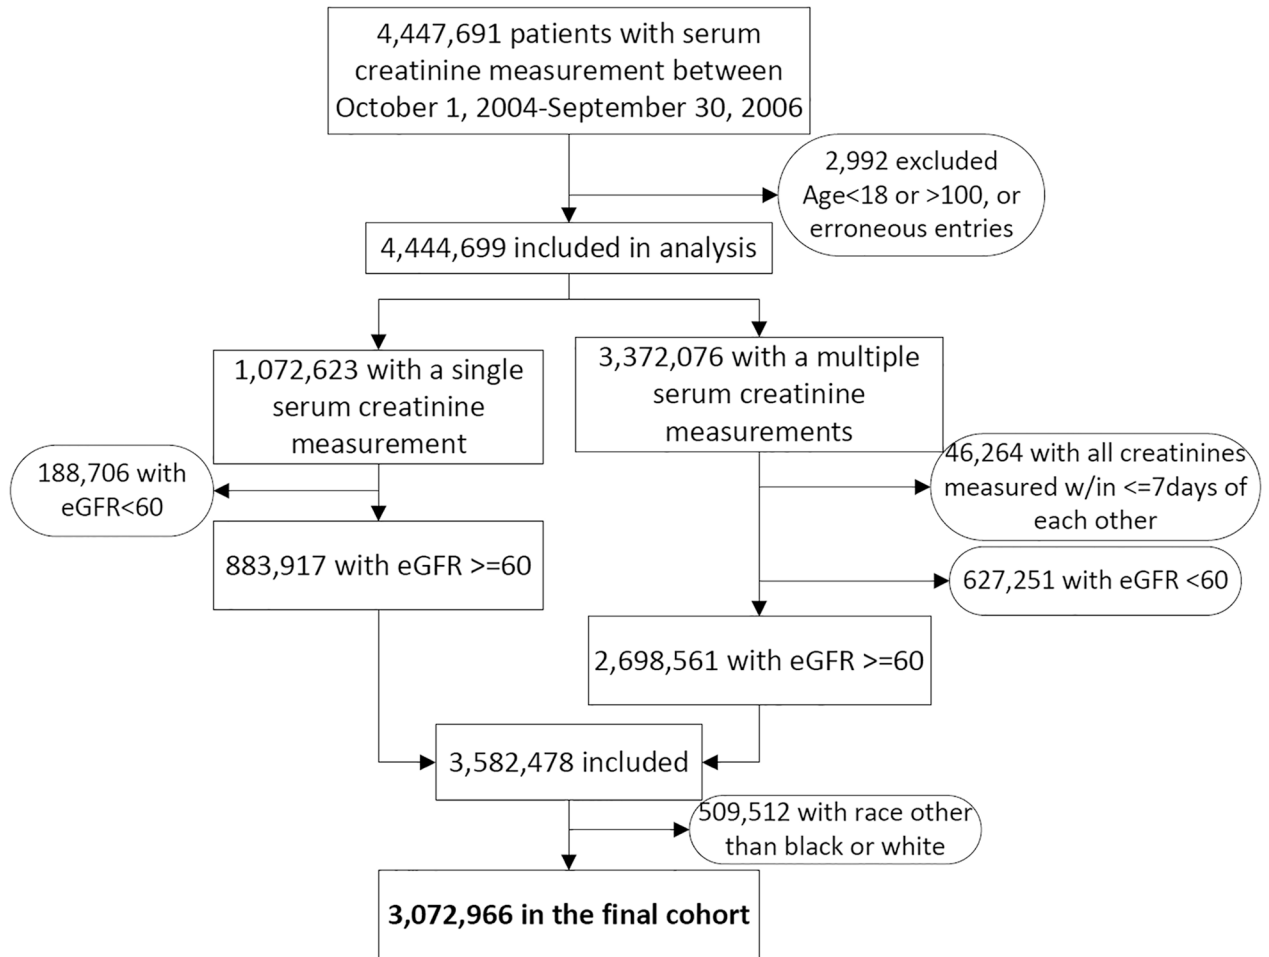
4,447,691 patients with serum creatinine measurement between October 1, 2004-September 30, 2006

2,992 excluded Age<18 or >100, or erroneous entries

4,444,699 included in analysis

1,072,623 with a single serum creatinine measurement

3,372,076 with a multiple serum creatinine measurements

188,706 with eGFR<60

46,264 with all creatinines measured w/in <=7days of each other

883,917 with eGFR >=60

627,251 with eGFR <60

2,698,561 with eGFR >=60

3,582,478 included

509,512 with race other than black or white

**3,072,966 in the final cohort**